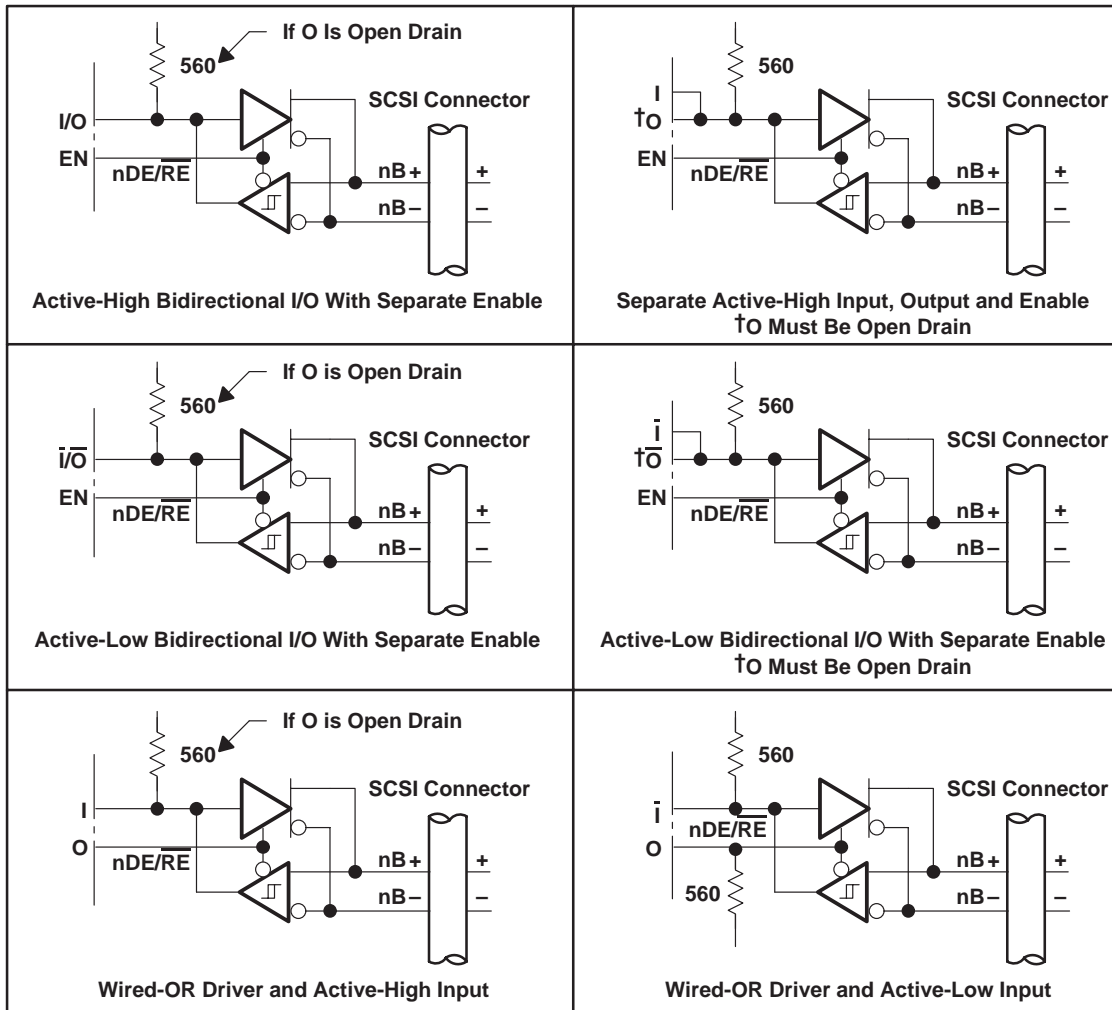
If O Is Open Drain
560
SCSI Connector
I/O
EN
nDE/$\overline{RE}$
nB+
nB–
+
–
Active-High Bidirectional I/O With Separate Enable

560
I
†O
SCSI Connector
EN
nDE/$\overline{RE}$
nB+
nB–
+
–
Separate Active-High Input, Output and Enable
†O Must Be Open Drain

If O is Open Drain
560
SCSI Connector
$\overline{I/O}$
EN
nDE/$\overline{RE}$
nB+
nB–
+
–
Active-Low Bidirectional I/O With Separate Enable

560
$\overline{I}$
†$\overline{O}$
SCSI Connector
EN
nDE/$\overline{RE}$
nB+
nB–
+
–
Active-Low Bidirectional I/O With Separate Enable
†O Must Be Open Drain

If O is Open Drain
560
SCSI Connector
I
O
nDE/$\overline{RE}$
nB+
nB–
+
–
Wired-OR Driver and Active-High Input

560
SCSI Connector
$\overline{I}$
nDE/$\overline{RE}$
O
560
nB+
nB–
+
–
Wired-OR Driver and Active-Low Input